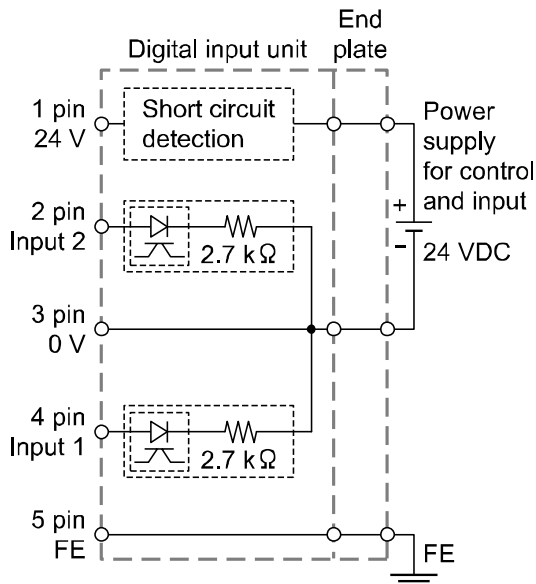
Digital input unit

End plate

1 pin
24 V

Short circuit detection

Power supply for control and input

+

-

24 VDC

2 pin
Input 2

2.7 k$\Omega$

3 pin
0 V

4 pin
Input 1

2.7 k$\Omega$

5 pin
FE

FE